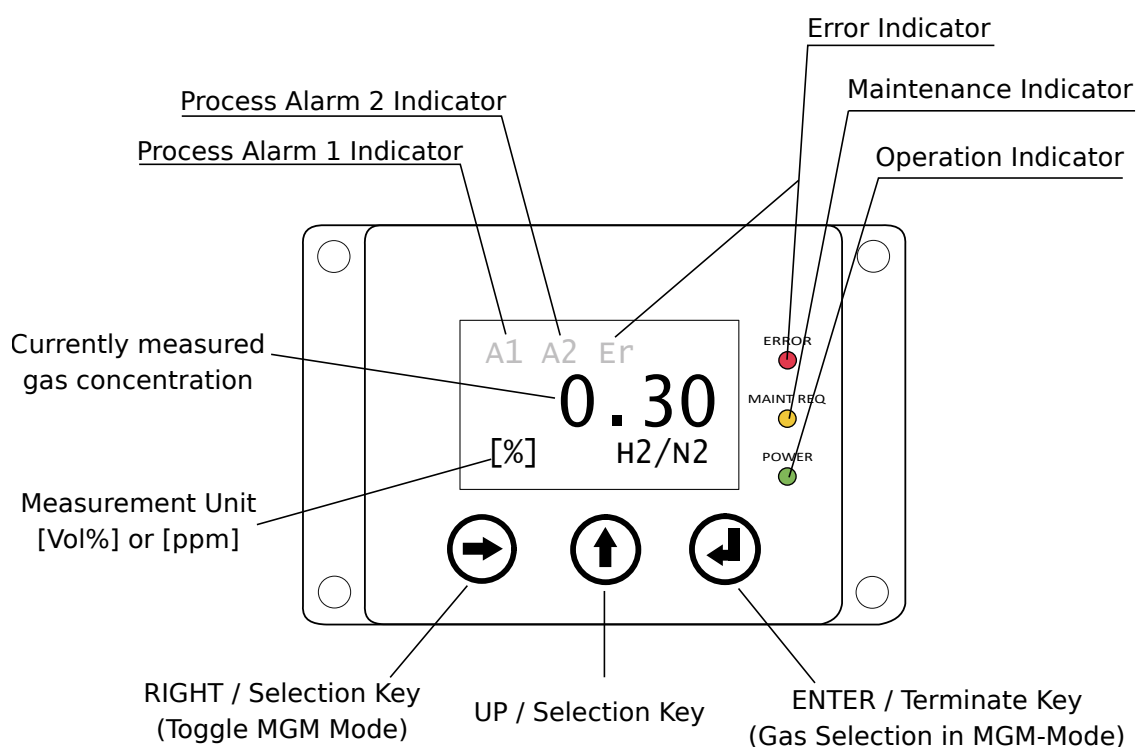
Error Indicator

Process Alarm 2 Indicator

Maintenance Indicator

Process Alarm 1 Indicator

Operation Indicator

A1 A2 Er

ERROR

Currently measured gas concentration

0.30

MAINT REQ

[%]

H2/N2

POWER

Measurement Unit [Vol%] or [ppm]

RIGHT / Selection Key (Toggle MGM Mode)

UP / Selection Key

ENTER / Terminate Key (Gas Selection in MGM-Mode)